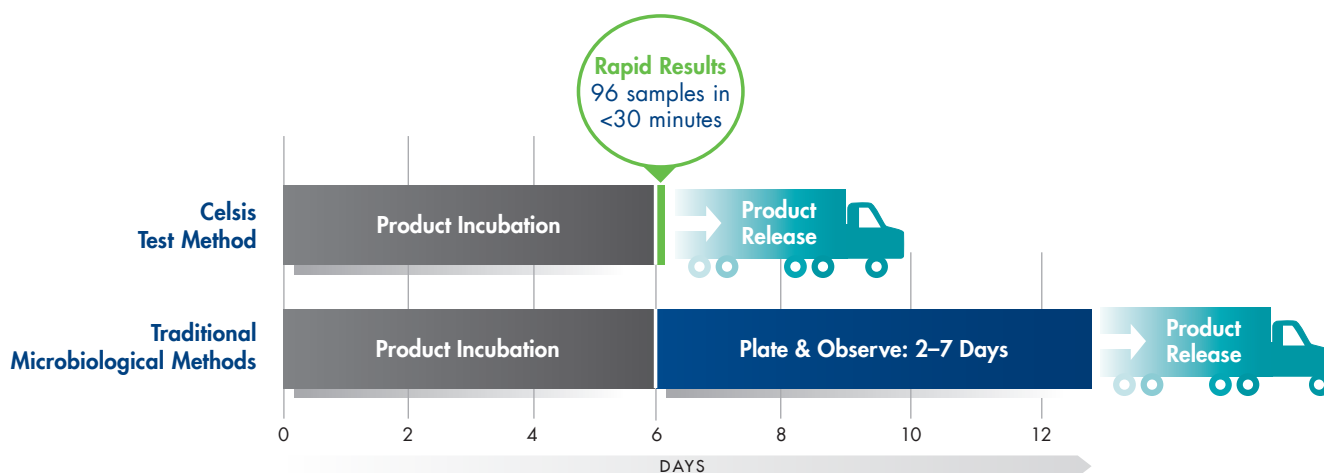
Rapid Results
96 samples in <30 minutes

Celsis Test Method

Product Incubation

Product Release

Traditional Microbiological Methods

Product Incubation

Plate & Observe: 2–7 Days

Product Release

0 2 4 6 8 10 12

DAYS